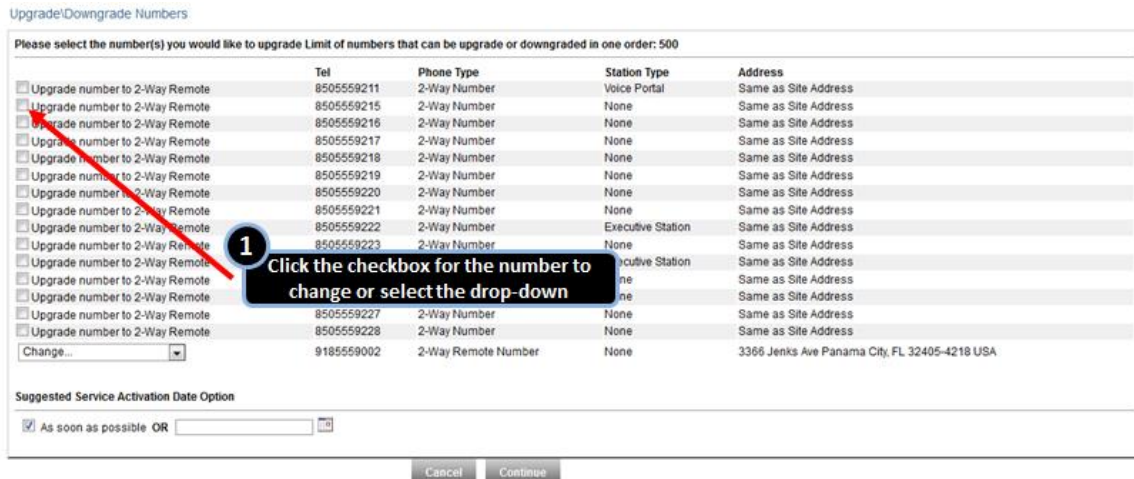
Upgrade\Downgrade Numbers

Please select the number(s) you would like to upgrade Limit of numbers that can be upgrade or downgraded in one order: 500

| | Tel | Phone Type | Station Type | Address |
|---|---|---|---|---|
| Upgrade number to 2-Way Remote | 8505559211 | 2-Way Number | Voice Portal | Same as Site Address |
| Upgrade number to 2-Way Remote | 8505559215 | 2-Way Number | None | Same as Site Address |
| Upgrade number to 2-Way Remote | 8505559216 | 2-Way Number | None | Same as Site Address |
| Upgrade number to 2-Way Remote | 8505559217 | 2-Way Number | None | Same as Site Address |
| Upgrade number to 2-Way Remote | 8505559218 | 2-Way Number | None | Same as Site Address |
| Upgrade number to 2-Way Remote | 8505559219 | 2-Way Number | None | Same as Site Address |
| Upgrade number to 2-Way Remote | 8505559220 | 2-Way Number | None | Same as Site Address |
| Upgrade number to 2-Way Remote | 8505559221 | 2-Way Number | None | Same as Site Address |
| Upgrade number to 2-Way Remote | 8505559222 | 2-Way Number | Executive Station | Same as Site Address |
| Upgrade number to 2-Way Remote | 8505559223 | 2-Way Number | None | Same as Site Address |
| Upgrade number to 2-Way Remote | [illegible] | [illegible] | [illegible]ecutive Station | Same as Site Address |
| Upgrade number to 2-Way Remote | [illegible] | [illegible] | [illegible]ne | Same as Site Address |
| Upgrade number to 2-Way Remote | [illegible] | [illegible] | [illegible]ne | Same as Site Address |
| Upgrade number to 2-Way Remote | 8505559227 | 2-Way Number | None | Same as Site Address |
| Upgrade number to 2-Way Remote | 8505559228 | 2-Way Number | None | Same as Site Address |
| Change... | 9185559002 | 2-Way Remote Number | None | 3366 Jenks Ave Panama City, FL 32405-4218 USA |

1 Click the checkbox for the number to change or select the drop-down

Suggested Service Activation Date Option

As soon as possible OR

Cancel Continue